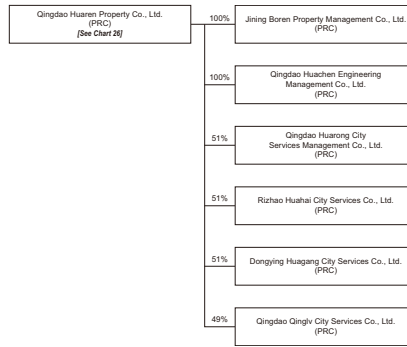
Qingdao Huaren Property Co., Ltd.
(PRC)
[See Chart 26]

100%
Jining Boren Property Management Co., Ltd.
(PRC)

100%
Qingdao Huachen Engineering Management Co., Ltd.
(PRC)

51%
Qingdao Huarong City Services Management Co., Ltd.
(PRC)

51%
Rizhao Huahai City Services Co., Ltd.
(PRC)

51%
Dongying Huagang City Services Co., Ltd.
(PRC)

49%
Qingdao Qinglv City Services Co., Ltd.
(PRC)